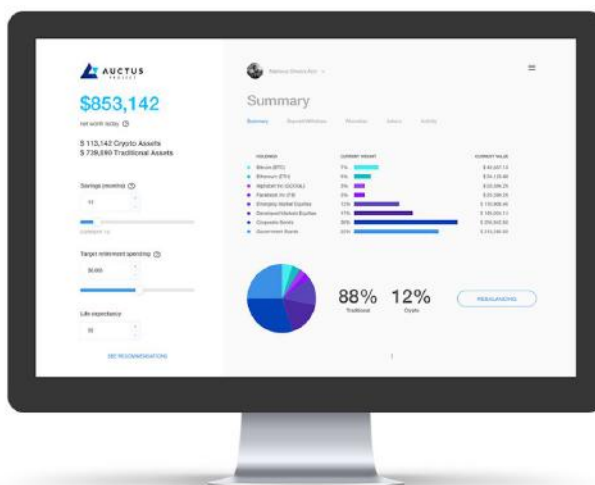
AUCTUS PROJECT

$853,142

net worth today

$ 113,142 Crypto Assets
$ 739,690 Traditional Assets

Savings (monthly)

Target retirement spending

Life expectancy

GET RECOMMENDATIONS

Summary

HOLDINGS | CURRENT WEIGHT | CURRENT VALUE
--- | --- | ---
Bitcoin (BTC) | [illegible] | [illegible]
Ethereum (ETH) | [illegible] | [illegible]
Alphabet Inc (GOOGL) | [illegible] | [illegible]
Facebook Inc (FB) | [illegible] | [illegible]
Emerging Market Equities | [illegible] | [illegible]
Developed Market Equities | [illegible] | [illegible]
Corporate Bonds | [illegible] | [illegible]
Government Bonds | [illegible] | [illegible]

88%
Traditional

12%
Crypto

REBALANCING